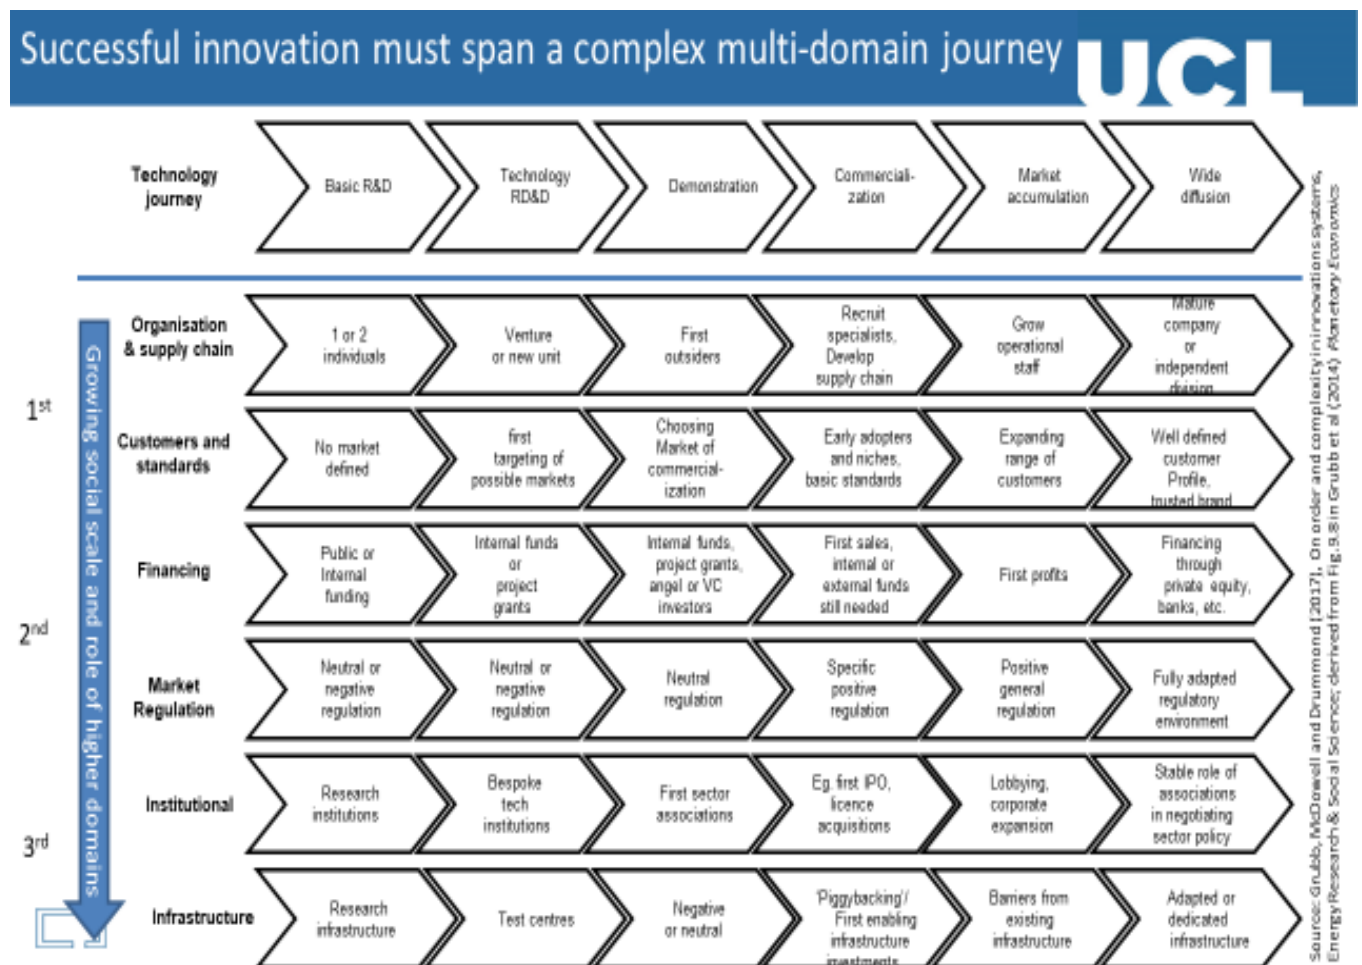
Successful innovation must span a complex multi-domain journey UCL

| | | | | | | |
|---|---|---|---|---|---|---|
| Technology journey | Basic R&D | Technology RD&D | Demonstration | Commerciali-zation | Market accumulation | Wide diffusion |
| Organisation & supply chain | 1 or 2 individuals | Venture or new unit | First outsiders | Recruit specialists, Develop supply chain | Grow operational staff | Mature company or independent division |
| Customers and standards | No market defined | first targeting of possible markets | Choosing Market of commercial-ization | Early adopters and niches, basic standards | Expanding range of customers | Well defined customer Profile, trusted brand |
| Financing | Public or Internal funding | Internal funds or project grants | Internal funds, project grants, angel or VC investors | First sales, internal or external funds still needed | First profits | Financing through private equity, banks, etc. |
| Market Regulation | Neutral or negative regulation | Neutral or negative regulation | Neutral regulation | Specific positive regulation | Positive general regulation | Fully adapted regulatory environment |
| Institutional | Research institutions | Bespoke tech institutions | First sector associations | Eg. first IPO, licence acquisitions | Lobbying, corporate expansion | Stable role of associations in negotiating sector policy |
| Infrastructure | Research infrastructure | Test centres | Negative or neutral | 'Piggybacking'/ First enabling infrastructure investments | Barriers from existing infrastructure | Adapted or dedicated infrastructure |

1st

2nd

3rd

Growing social scale and role of higher domains

Source: Grubb, McDowall and Drummond (2017), On order and complexity in innovations systems, Energy Research & Social Science; derived from Fig. 9.8 in Grubb et al (2014) Planetary Economics